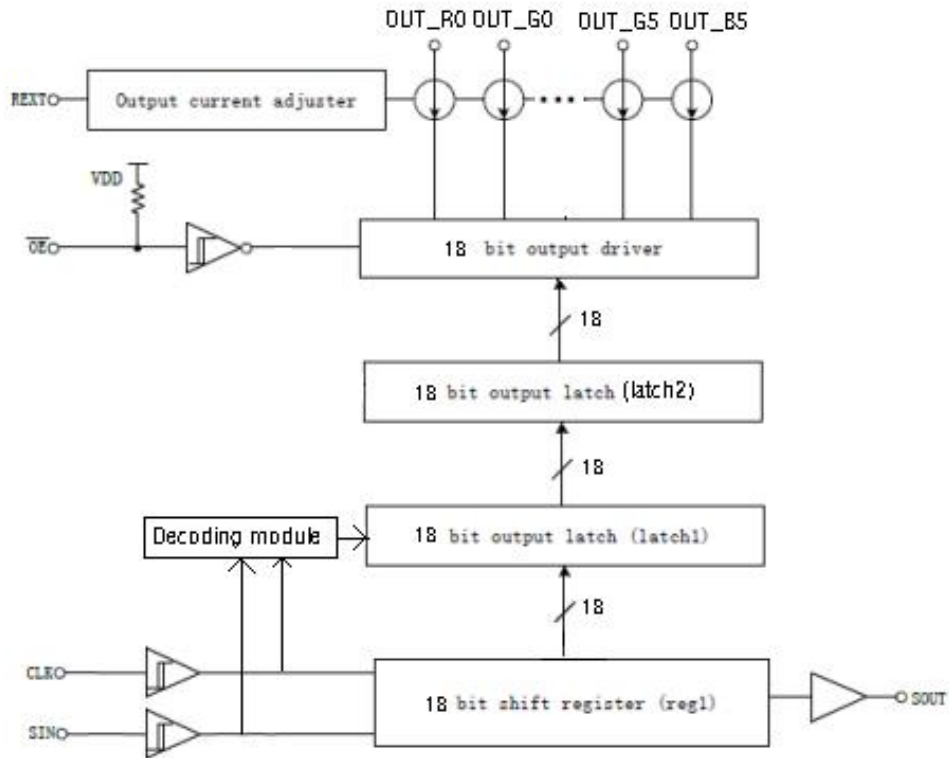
OUT_R0 OUT_G0 OUT_G5 OUT_B5

REXT

Output current adjuster

VDD

$\overline{OE}$

18 bit output driver

18

18 bit output latch (latch2)

18

Decoding module

18 bit output latch (latch1)

18

CLK

18 bit shift register (reg1)

SOUT

SIN